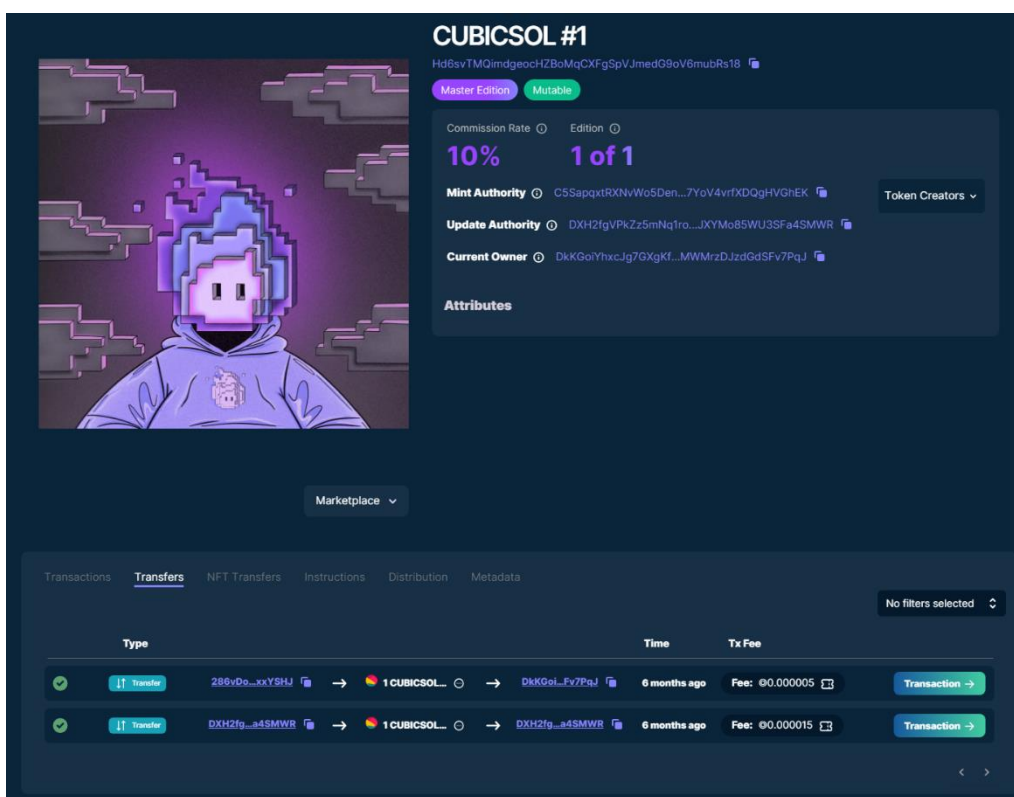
CUBICSOL #1
Hd6svTMQimdgeocHZBoMqCXFgSpVJmedG9oV6mubRs18

Master Edition Mutable

Commission Rate ⓘ Edition ⓘ
10% 1 of 1

Mint Authority ⓘ C5SapqxtRXNvWo5Den...7YoV4vrfXDQgHVGhEK

Update Authority ⓘ DXH2fgVPkZz5mNq1ro...JXYMo85WU3SFa4SMWR

Current Owner ⓘ DkKGoiYhxcJg7GXgKf...MWMrzDJzdGdSFv7PqJ

Token Creators

Attributes

Marketplace

Transactions Transfers NFT Transfers Instructions Distribution Metadata

No filters selected

| | Type | | | | Time | Tx Fee | |
|---|---|---|---|---|---|---|---|
| | Transfer | 286vDo...xxYSHJ → | 1 CUBICSOL... → | DkKGoi...Fv7PqJ | 6 months ago | Fee: ◎0.000005 | Transaction → |
| | Transfer | DXH2fg...a4SMWR → | 1 CUBICSOL... → | DXH2fg...a4SMWR | 6 months ago | Fee: ◎0.000015 | Transaction → |

< >